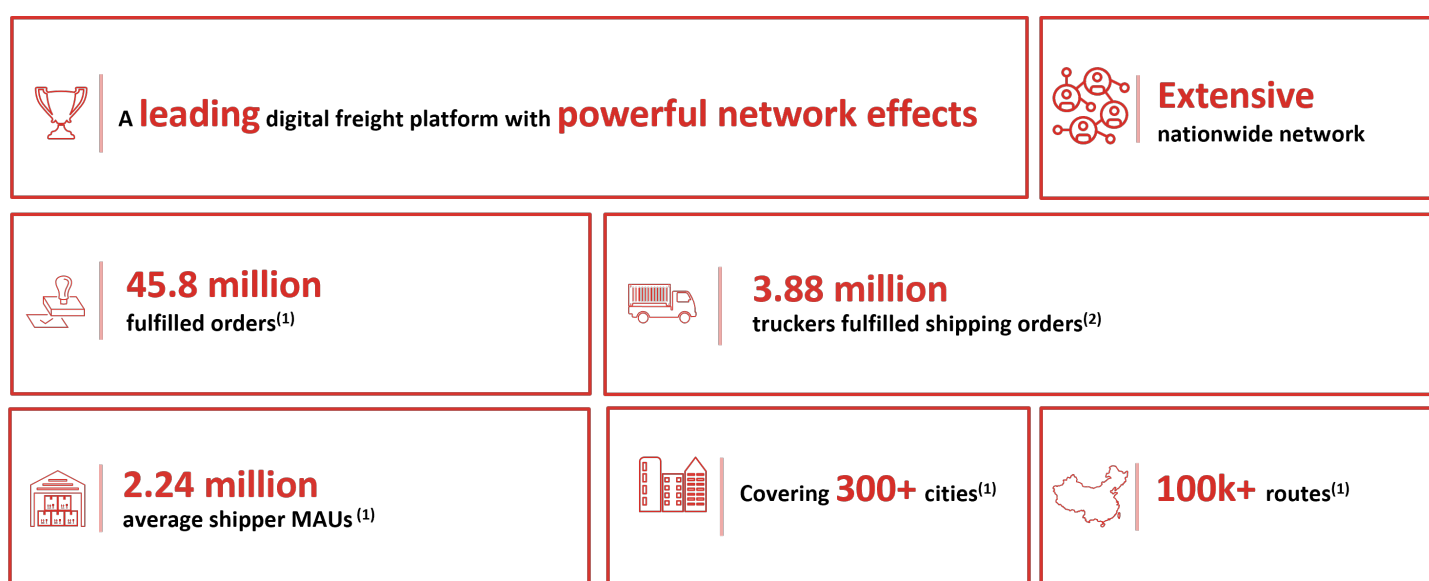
A leading digital freight platform with powerful network effects

Extensive
nationwide network

45.8 million
fulfilled orders$^{(1)}$

3.88 million
truckers fulfilled shipping orders$^{(2)}$

2.24 million
average shipper MAUs $^{(1)}$

Covering 300+ cities$^{(1)}$

100k+ routes$^{(1)}$